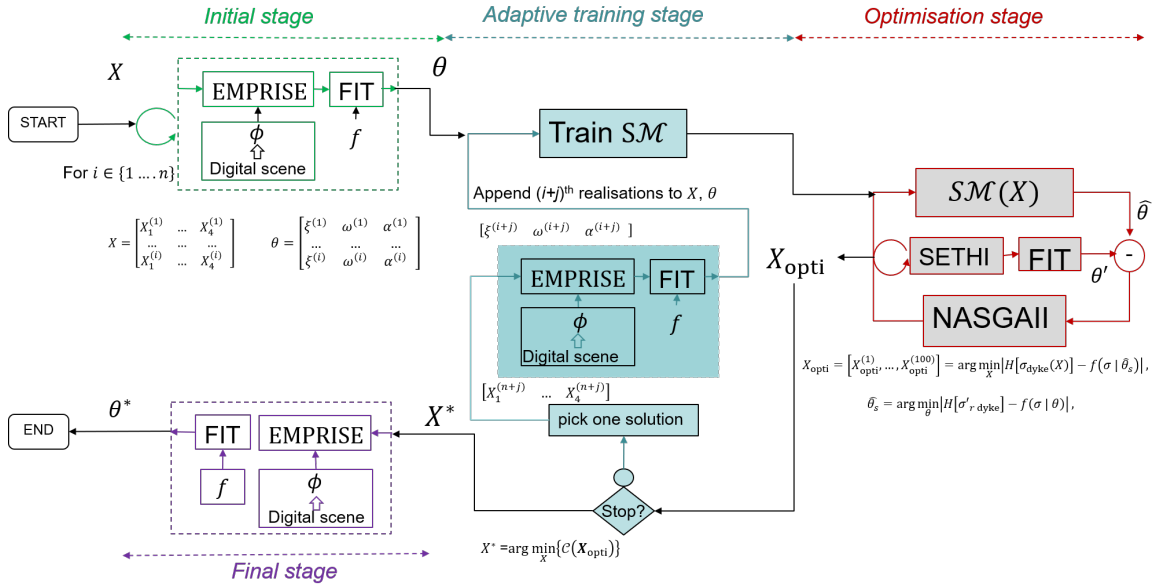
Initial stage

Adaptive training stage

Optimisation stage

$X$

EMPRISE

FIT

$\theta$

START

$\phi$

$f$

Digital scene

For $i \in \{1 \ldots. n\}$

Train $\mathcal{SM}$

Append $(i+j)^{\text{th}}$ realisations to $X$, $\theta$

$X = \begin{bmatrix} X_1^{(1)} & \ldots & X_4^{(1)} \\ \ldots & \ldots & \ldots \\ X_1^{(i)} & \ldots & X_4^{(i)} \end{bmatrix}$

$\theta = \begin{bmatrix} \xi^{(1)} & \omega^{(1)} & \alpha^{(1)} \\ \ldots & \ldots & \ldots \\ \xi^{(i)} & \omega^{(i)} & \alpha^{(i)} \end{bmatrix}$

$[\xi^{(i+j)} \quad \omega^{(i+j)} \quad \alpha^{(i+j)}]$

EMPRISE

FIT

$\phi$

$f$

Digital scene

$X_{\text{opti}}$

$\mathcal{SM}(X)$

$\widehat{\theta}$

SETHI

FIT

-

$\theta'$

NASGAII

$X_{\text{opti}} = \left[X_{\text{opti}}^{(1)}, \ldots, X_{\text{opti}}^{(100)}\right] = \arg\min_{X} \left|H\left[\sigma_{\text{dyke}}(X)\right] - f(\sigma \mid \widehat{\theta}_s)\right|,$

$\widehat{\theta}_s = \arg\min_{\theta} \left|H\left[\sigma'_{r \text{ dyke}}\right] - f(\sigma \mid \theta)\right|,$

$[X_1^{(n+j)} \quad \ldots \quad X_4^{(n+j)}]$

$\theta^*$

$X^*$

END

FIT

EMPRISE

pick one solution

$f$

$\phi$

Digital scene

Stop?

$X^* = \arg\min_{X}\{\mathcal{C}(\boldsymbol{X}_{\text{opti}})\}$

Final stage